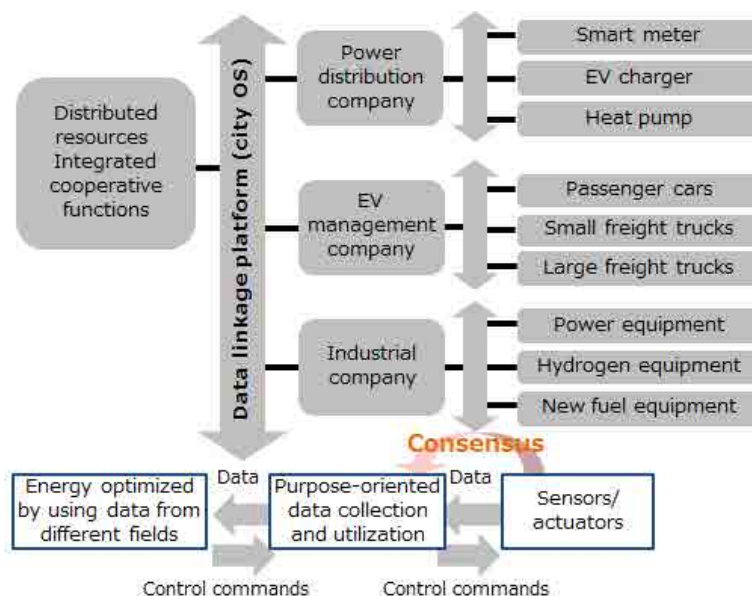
Distributed resources Integrated cooperative functions

Data linkage platform (city OS)

Power distribution company

Smart meter

EV charger

Heat pump

EV management company

Passenger cars

Small freight trucks

Large freight trucks

Industrial company

Power equipment

Hydrogen equipment

New fuel equipment

Consensus

Data

Data

Energy optimized by using data from different fields

Purpose-oriented data collection and utilization

Sensors/ actuators

Control commands

Control commands